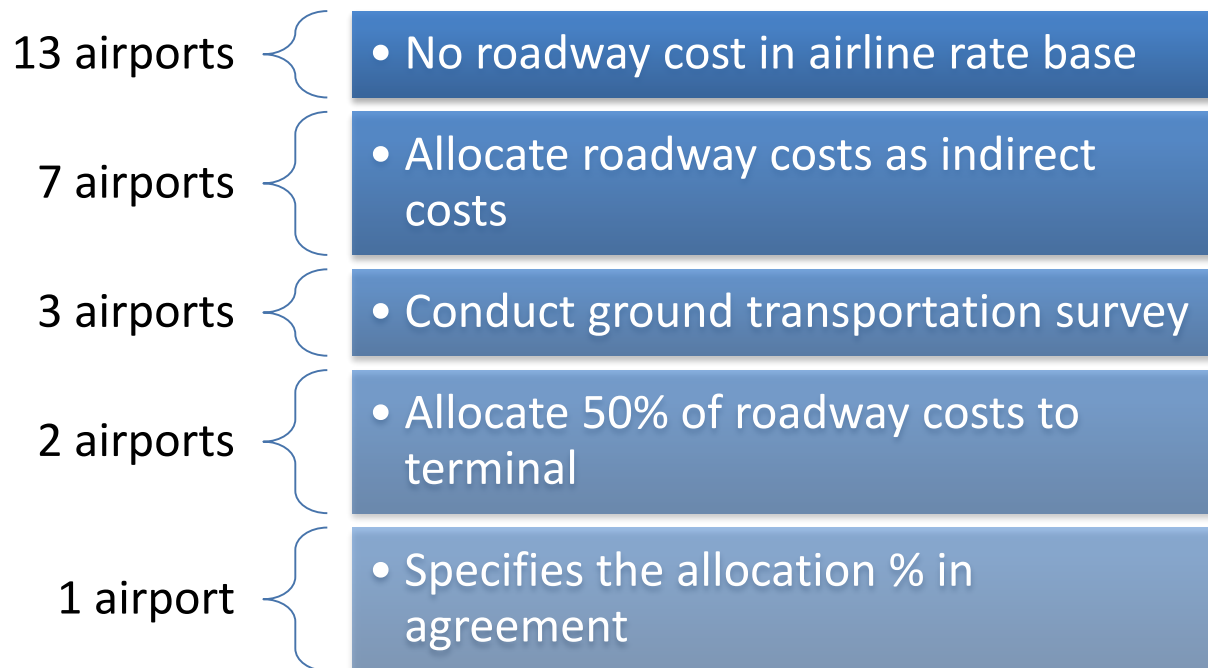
13 airports

• No roadway cost in airline rate base

7 airports

• Allocate roadway costs as indirect costs

3 airports

• Conduct ground transportation survey

2 airports

• Allocate 50% of roadway costs to terminal

1 airport

• Specifies the allocation % in agreement